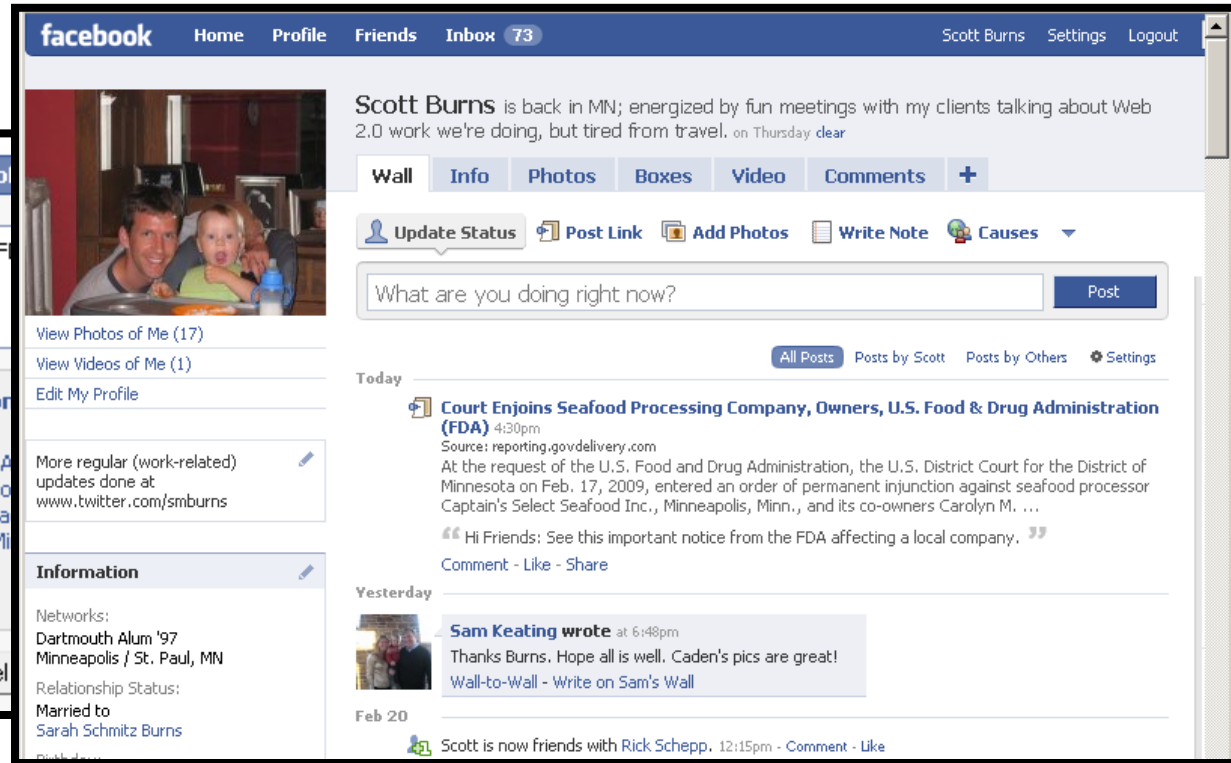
facebook Home Profile Friends Inbox 73 Scott Burns Settings Logout

View Photos of Me (17)
View Videos of Me (1)
Edit My Profile

More regular (work-related) updates done at www.twitter.com/smburns

Information

Networks:
Dartmouth Alum '97
Minneapolis / St. Paul, MN

Relationship Status:
Married to
Sarah Schmitz Burns

Scott Burns is back in MN; energized by fun meetings with my clients talking about Web 2.0 work we're doing, but tired from travel. on Thursday clear

Wall Info Photos Boxes Video Comments +

Update Status Post Link Add Photos Write Note Causes

What are you doing right now? Post

All Posts Posts by Scott Posts by Others Settings

Today

Court Enjoins Seafood Processing Company, Owners, U.S. Food & Drug Administration (FDA) 4:30pm
Source: reporting.govdelivery.com
At the request of the U.S. Food and Drug Administration, the U.S. District Court for the District of Minnesota on Feb. 17, 2009, entered an order of permanent injunction against seafood processor Captain's Select Seafood Inc., Minneapolis, Minn., and its co-owners Carolyn M. ...

Hi Friends: See this important notice from the FDA affecting a local company.

Comment - Like - Share

Yesterday

Sam Keating wrote at 6:48pm
Thanks Burns. Hope all is well. Caden's pics are great!
Wall-to-Wall - Write on Sam's Wall

Feb 20

Scott is now friends with Rick Schepp. 12:15pm - Comment - Like